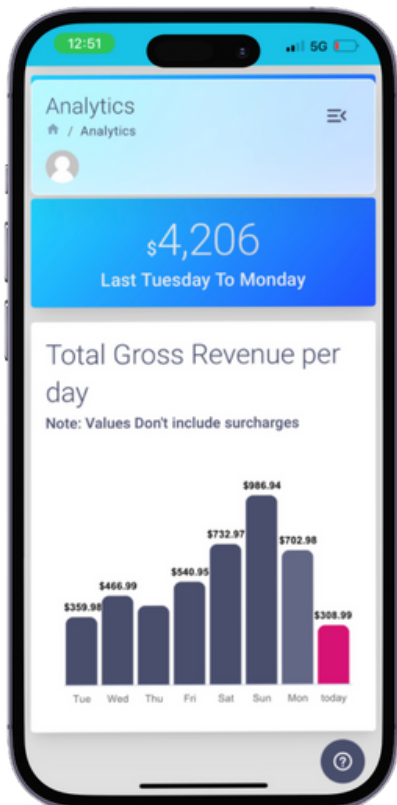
12:51

5G

Analytics

/ Analytics

$4,206

Last Tuesday To Monday

Total Gross Revenue per day

Note: Values Don't include surcharges

$359.98
$466.99
$540.95
$732.97
$986.94
$702.98
$308.99

Tue Wed Thu Fri Sat Sun Mon today